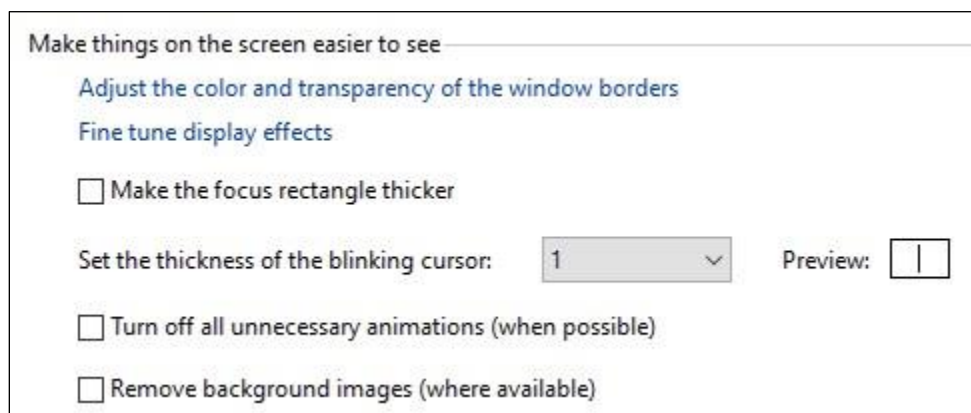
Make things on the screen easier to see

Adjust the color and transparency of the window borders

Fine tune display effects

Make the focus rectangle thicker

Set the thickness of the blinking cursor: 1 Preview:

Turn off all unnecessary animations (when possible)

Remove background images (where available)